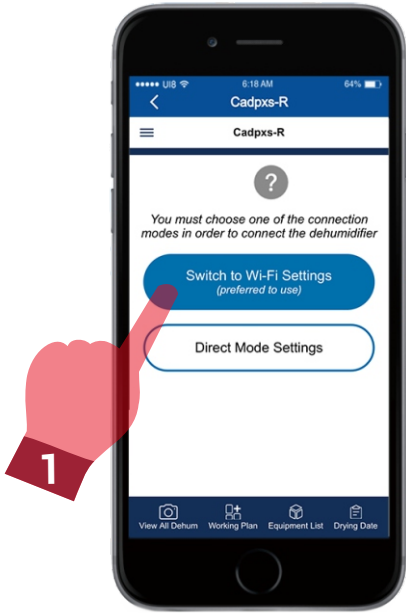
UI8 6:18 AM 64%

Cadpxs-R

Cadpxs-R

?

You must choose one of the connection modes in order to connect the dehumidifier

Switch to Wi-Fi Settings
(preferred to use)

Direct Mode Settings

1

View All Dehum
Working Plan
Equipment List
Drying Date